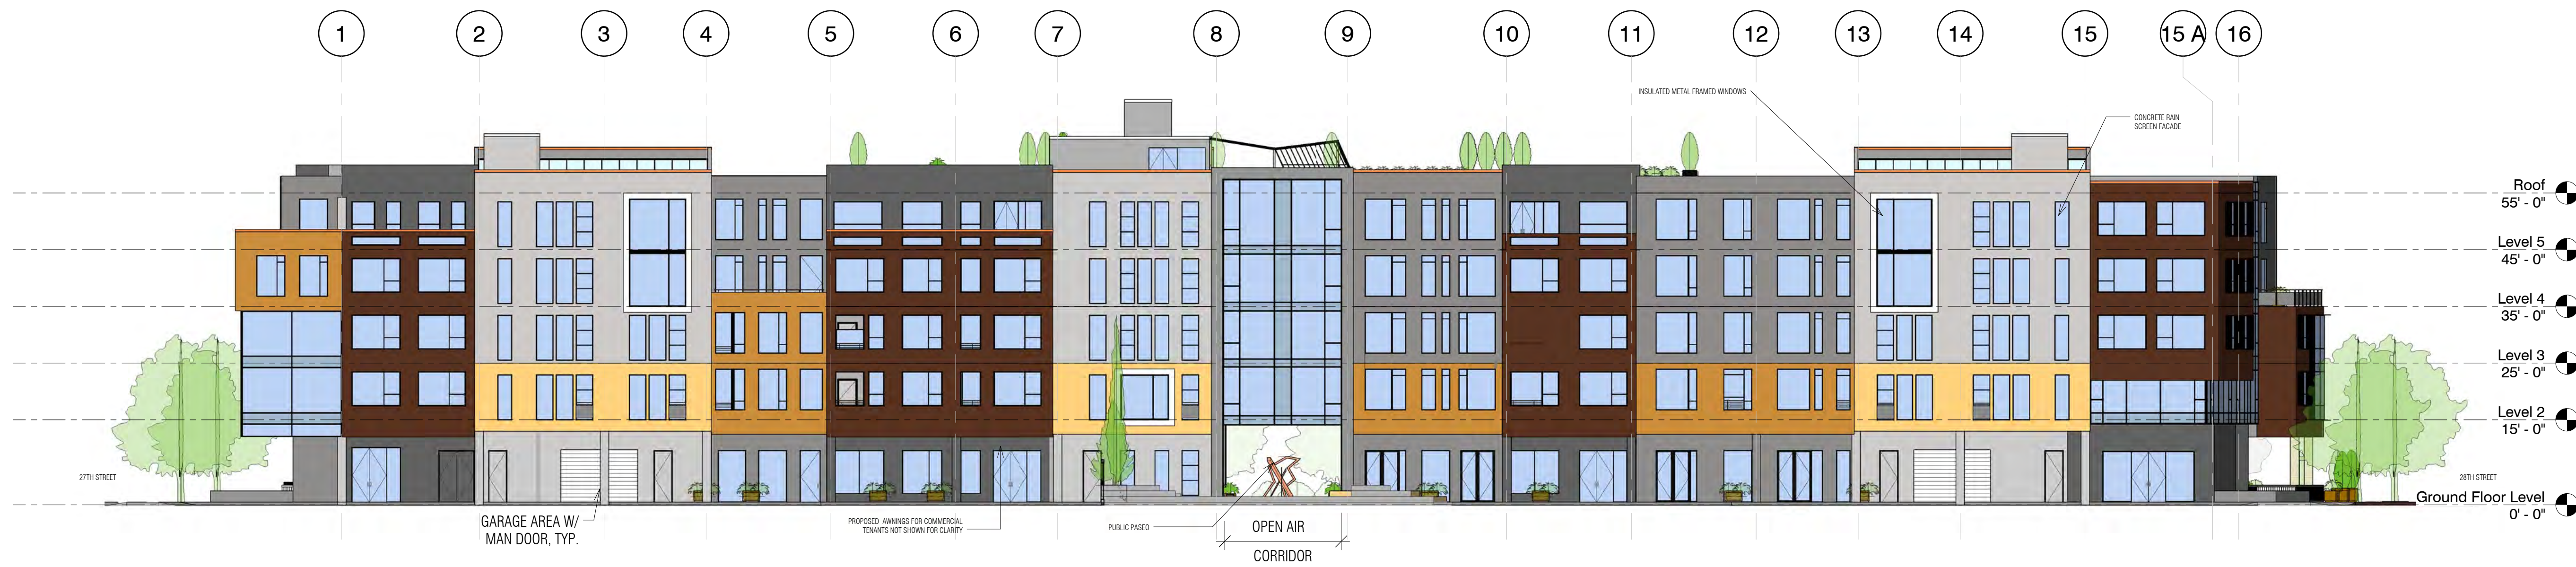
1 2 3 4 5 6 7 8 9 10 11 12 13 14 15 15 A 16

INSULATED METAL FRAMED WINDOWS

CONCRETE RAIN SCREEN FACADE

Roof
55' - 0"

Level 5
45' - 0"

Level 4
35' - 0"

Level 3
25' - 0"

Level 2
15' - 0"

27TH STREET

28TH STREET

Ground Floor Level
0' - 0"

GARAGE AREA W/ MAN DOOR, TYP.

PROPOSED AWNINGS FOR COMMERCIAL TENANTS NOT SHOWN FOR CLARITY

PUBLIC PASEO

OPEN AIR

CORRIDOR